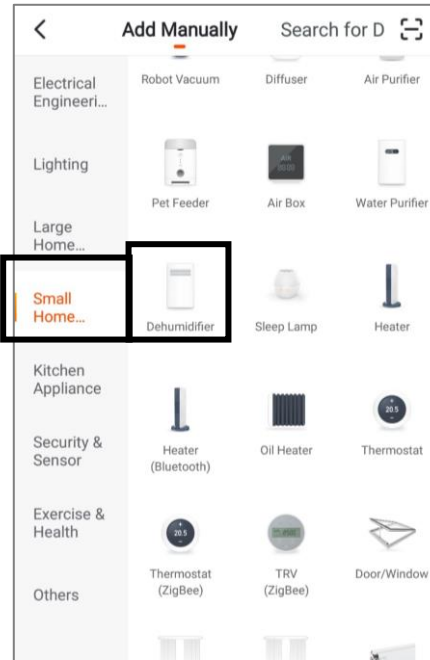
<

Add Manually

Search for D

Electrical Engineeri...

Lighting

Large Home...

Small Home...

Kitchen Appliance

Security & Sensor

Exercise & Health

Others

Robot Vacuum

Diffuser

Air Purifier

Pet Feeder

Air Box

Water Purifier

Dehumidifier

Sleep Lamp

Heater

Heater (Bluetooth)

Oil Heater

20.5

Thermostat

20.5

Thermostat (ZigBee)

TRV (ZigBee)

Door/Window